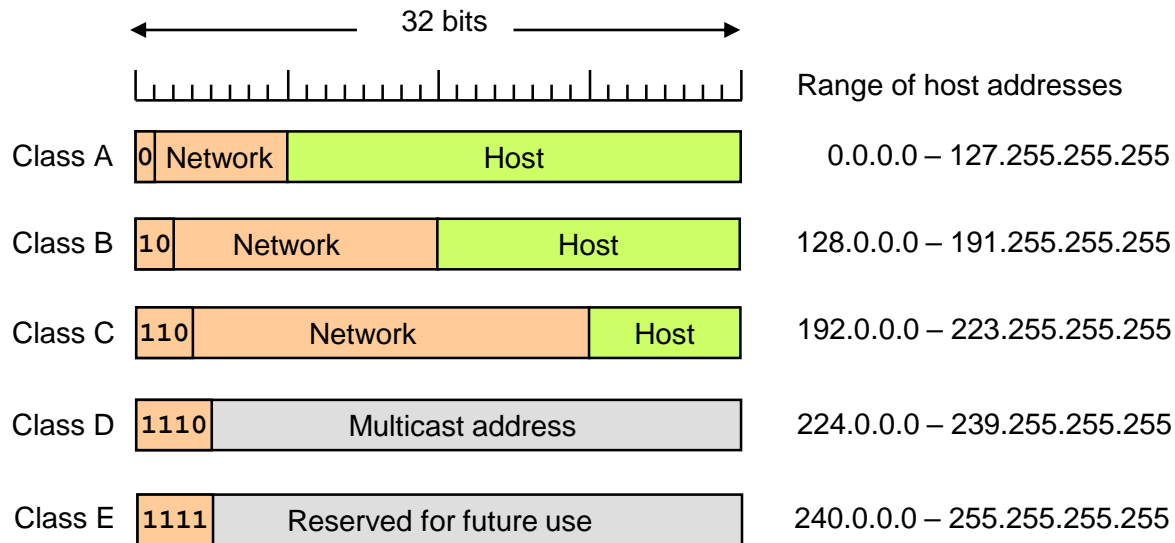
32 bits

Range of host addresses

Class A 0 Network Host 0.0.0.0 – 127.255.255.255

Class B 10 Network Host 128.0.0.0 – 191.255.255.255

Class C 110 Network Host 192.0.0.0 – 223.255.255.255

Class D 1110 Multicast address 224.0.0.0 – 239.255.255.255

Class E 1111 Reserved for future use 240.0.0.0 – 255.255.255.255